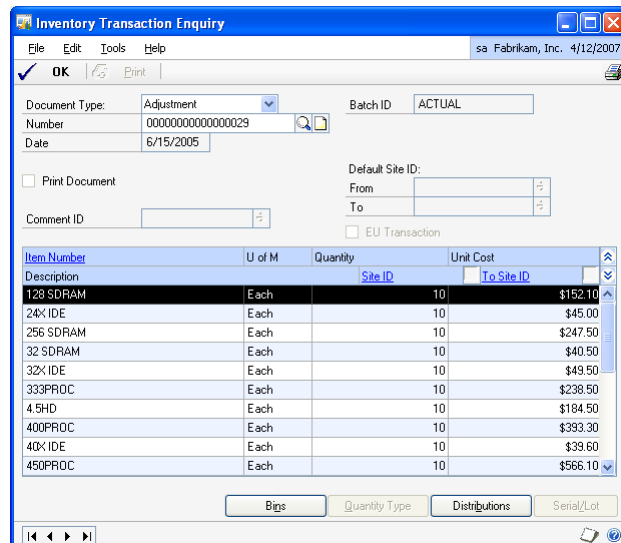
Inventory Transaction Enquiry

File Edit Tools Help sa Fabrikam, Inc. 4/12/2007

OK Print

Document Type: Adjustment
Number 00000000000000029
Date 6/15/2005

Batch ID ACTUAL

Print Document

Default Site ID:
From
To

Comment ID

EU Transaction

| Item Number | U of M | Quantity | Unit Cost |
|---|---|---|---|
| Description | | Site ID | To Site ID |
| 128 SDRAM | Each | 10 | $152.10 |
| 24X IDE | Each | 10 | $45.00 |
| 256 SDRAM | Each | 10 | $247.50 |
| 32 SDRAM | Each | 10 | $40.50 |
| 32X IDE | Each | 10 | $49.50 |
| 333PROC | Each | 10 | $238.50 |
| 4.5HD | Each | 10 | $184.50 |
| 400PROC | Each | 10 | $393.30 |
| 40X IDE | Each | 10 | $39.60 |
| 450PROC | Each | 10 | $566.10 |

Bins Quantity Type Distributions Serial/Lot